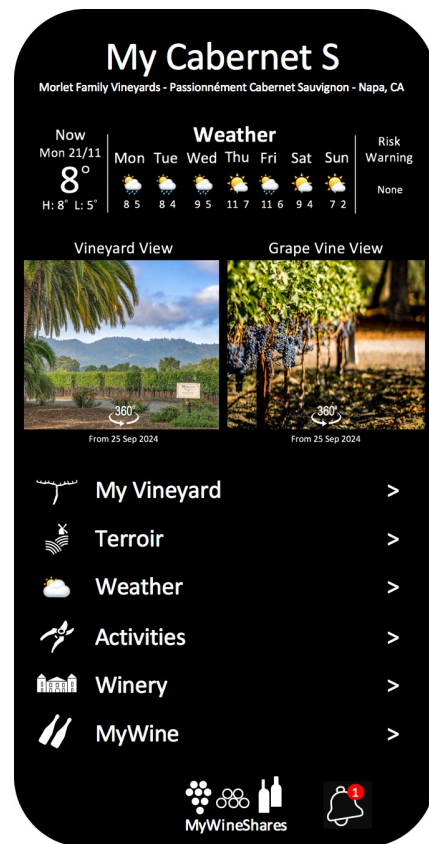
My Cabernet S

Morlet Family Vineyards - Passionnément Cabernet Sauvignon - Napa, CA

Now
Mon 21/11
8°
H: 8° L: 5°

Weather

| Mon | Tue | Wed | Thu | Fri | Sat | Sun |
|---|---|---|---|---|---|---|
| 8 5 | 8 4 | 9 5 | 11 7 | 11 6 | 9 4 | 7 2 |

Risk Warning
None

Vineyard View
360°
From 25 Sep 2024

Grape Vine View
360°
From 25 Sep 2024

My Vineyard >

Terroir >

Weather >

Activities >

Winery >

MyWine >

MyWineShares

1